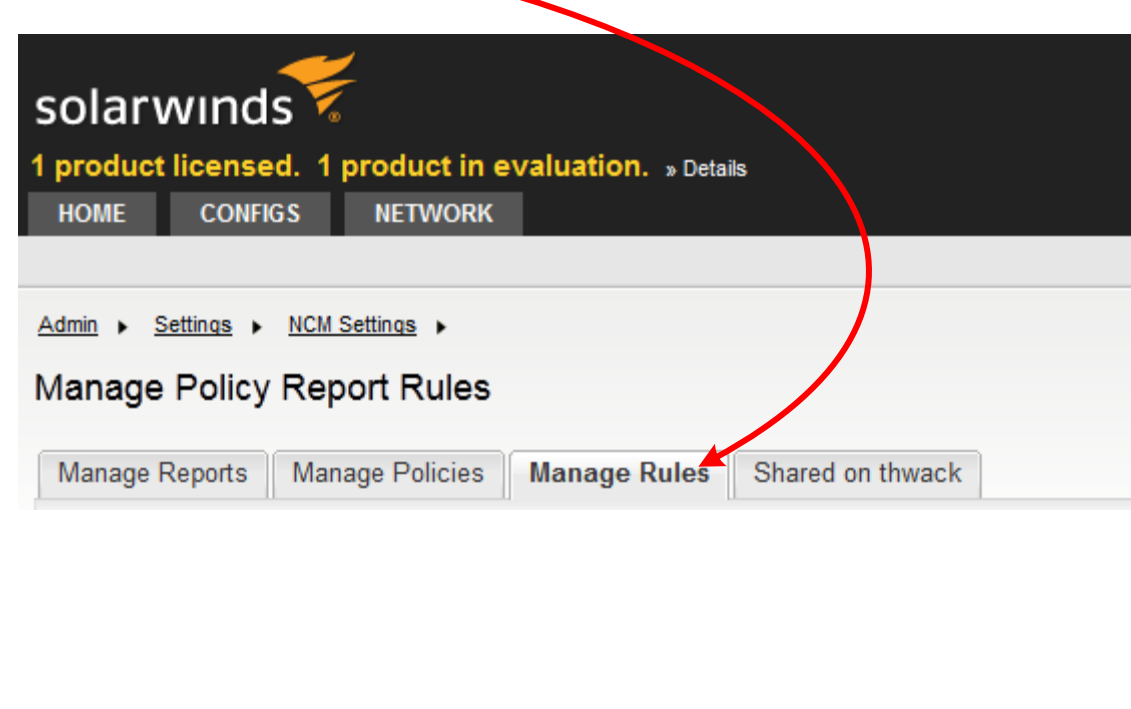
solarwinds

1 product licensed. 1 product in evaluation. » Details

HOME CONFIGS NETWORK

Admin ▸ Settings ▸ NCM Settings ▸

Manage Policy Report Rules

Manage Reports | Manage Policies | Manage Rules | Shared on thwack